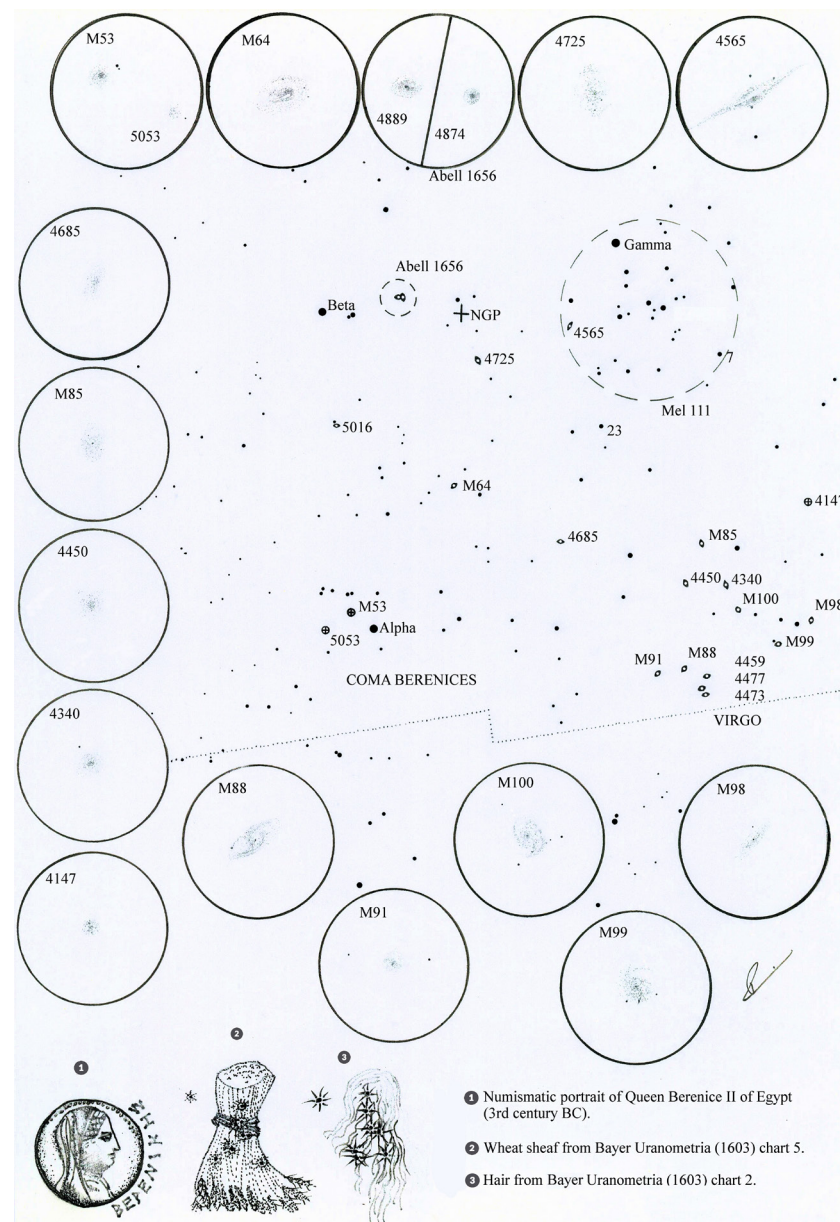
M53

5053

M64

4889

4874

Abell 1656

4725

4565

4685

Gamma

Abell 1656

Beta

NGP

4565

4725

7

Mel 111

M85

5016

23

M64

4147

4450

4685

M85

4450

4340

M100

M98

M53

M99

5053

Alpha

M91

M88

4459

4477

4473

COMA BERENICES

VIRGO

4340

M88

M100

M98

4147

M91

M99

1

2

3

BEPENIKHΣ

1 Numismatic portrait of Queen Berenice II of Egypt (3rd century BC).

2 Wheat sheaf from Bayer Uranometria (1603) chart 5.

3 Hair from Bayer Uranometria (1603) chart 2.